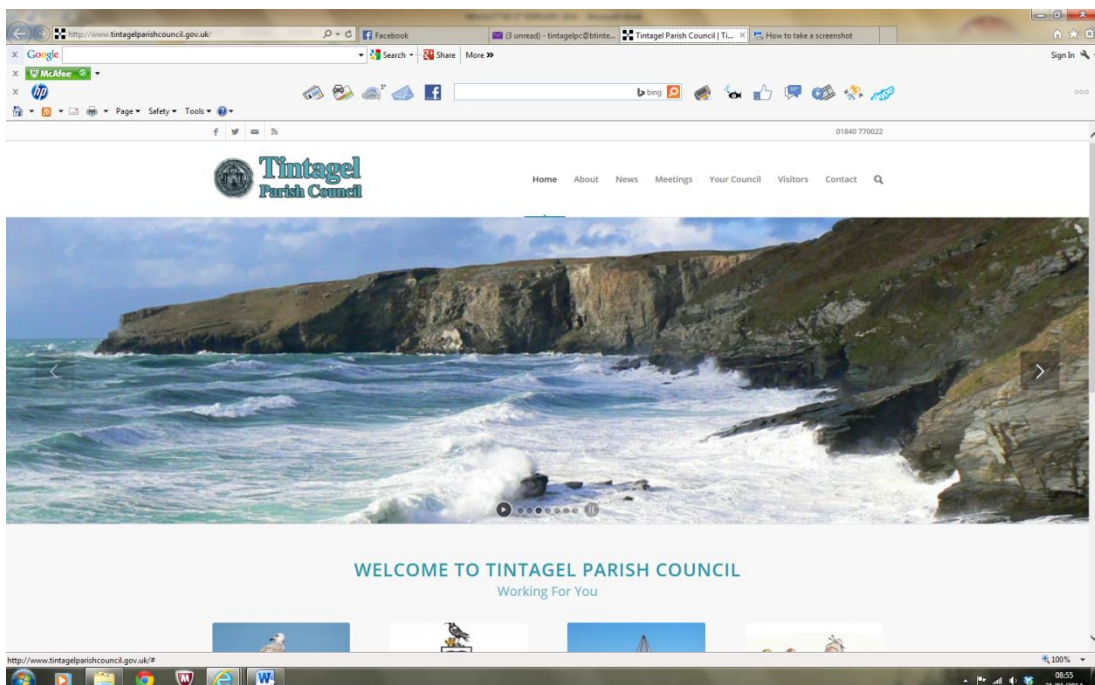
http://www.tintagelparishcouncil.gov.uk/

Facebook

(3 unread) - tintagelpc@btinte...

Tintagel Parish Council | Ti...

How to take a screenshot

Google

Search

Share

More »

Sign In

McAfee

bing

Page ▾ Safety ▾ Tools ▾

01840 770022

Tintagel Parish Council

Home About News Meetings Your Council Visitors Contact

WELCOME TO TINTAGEL PARISH COUNCIL

Working For You

http://www.tintagelparishcouncil.gov.uk/#

100%

08:55